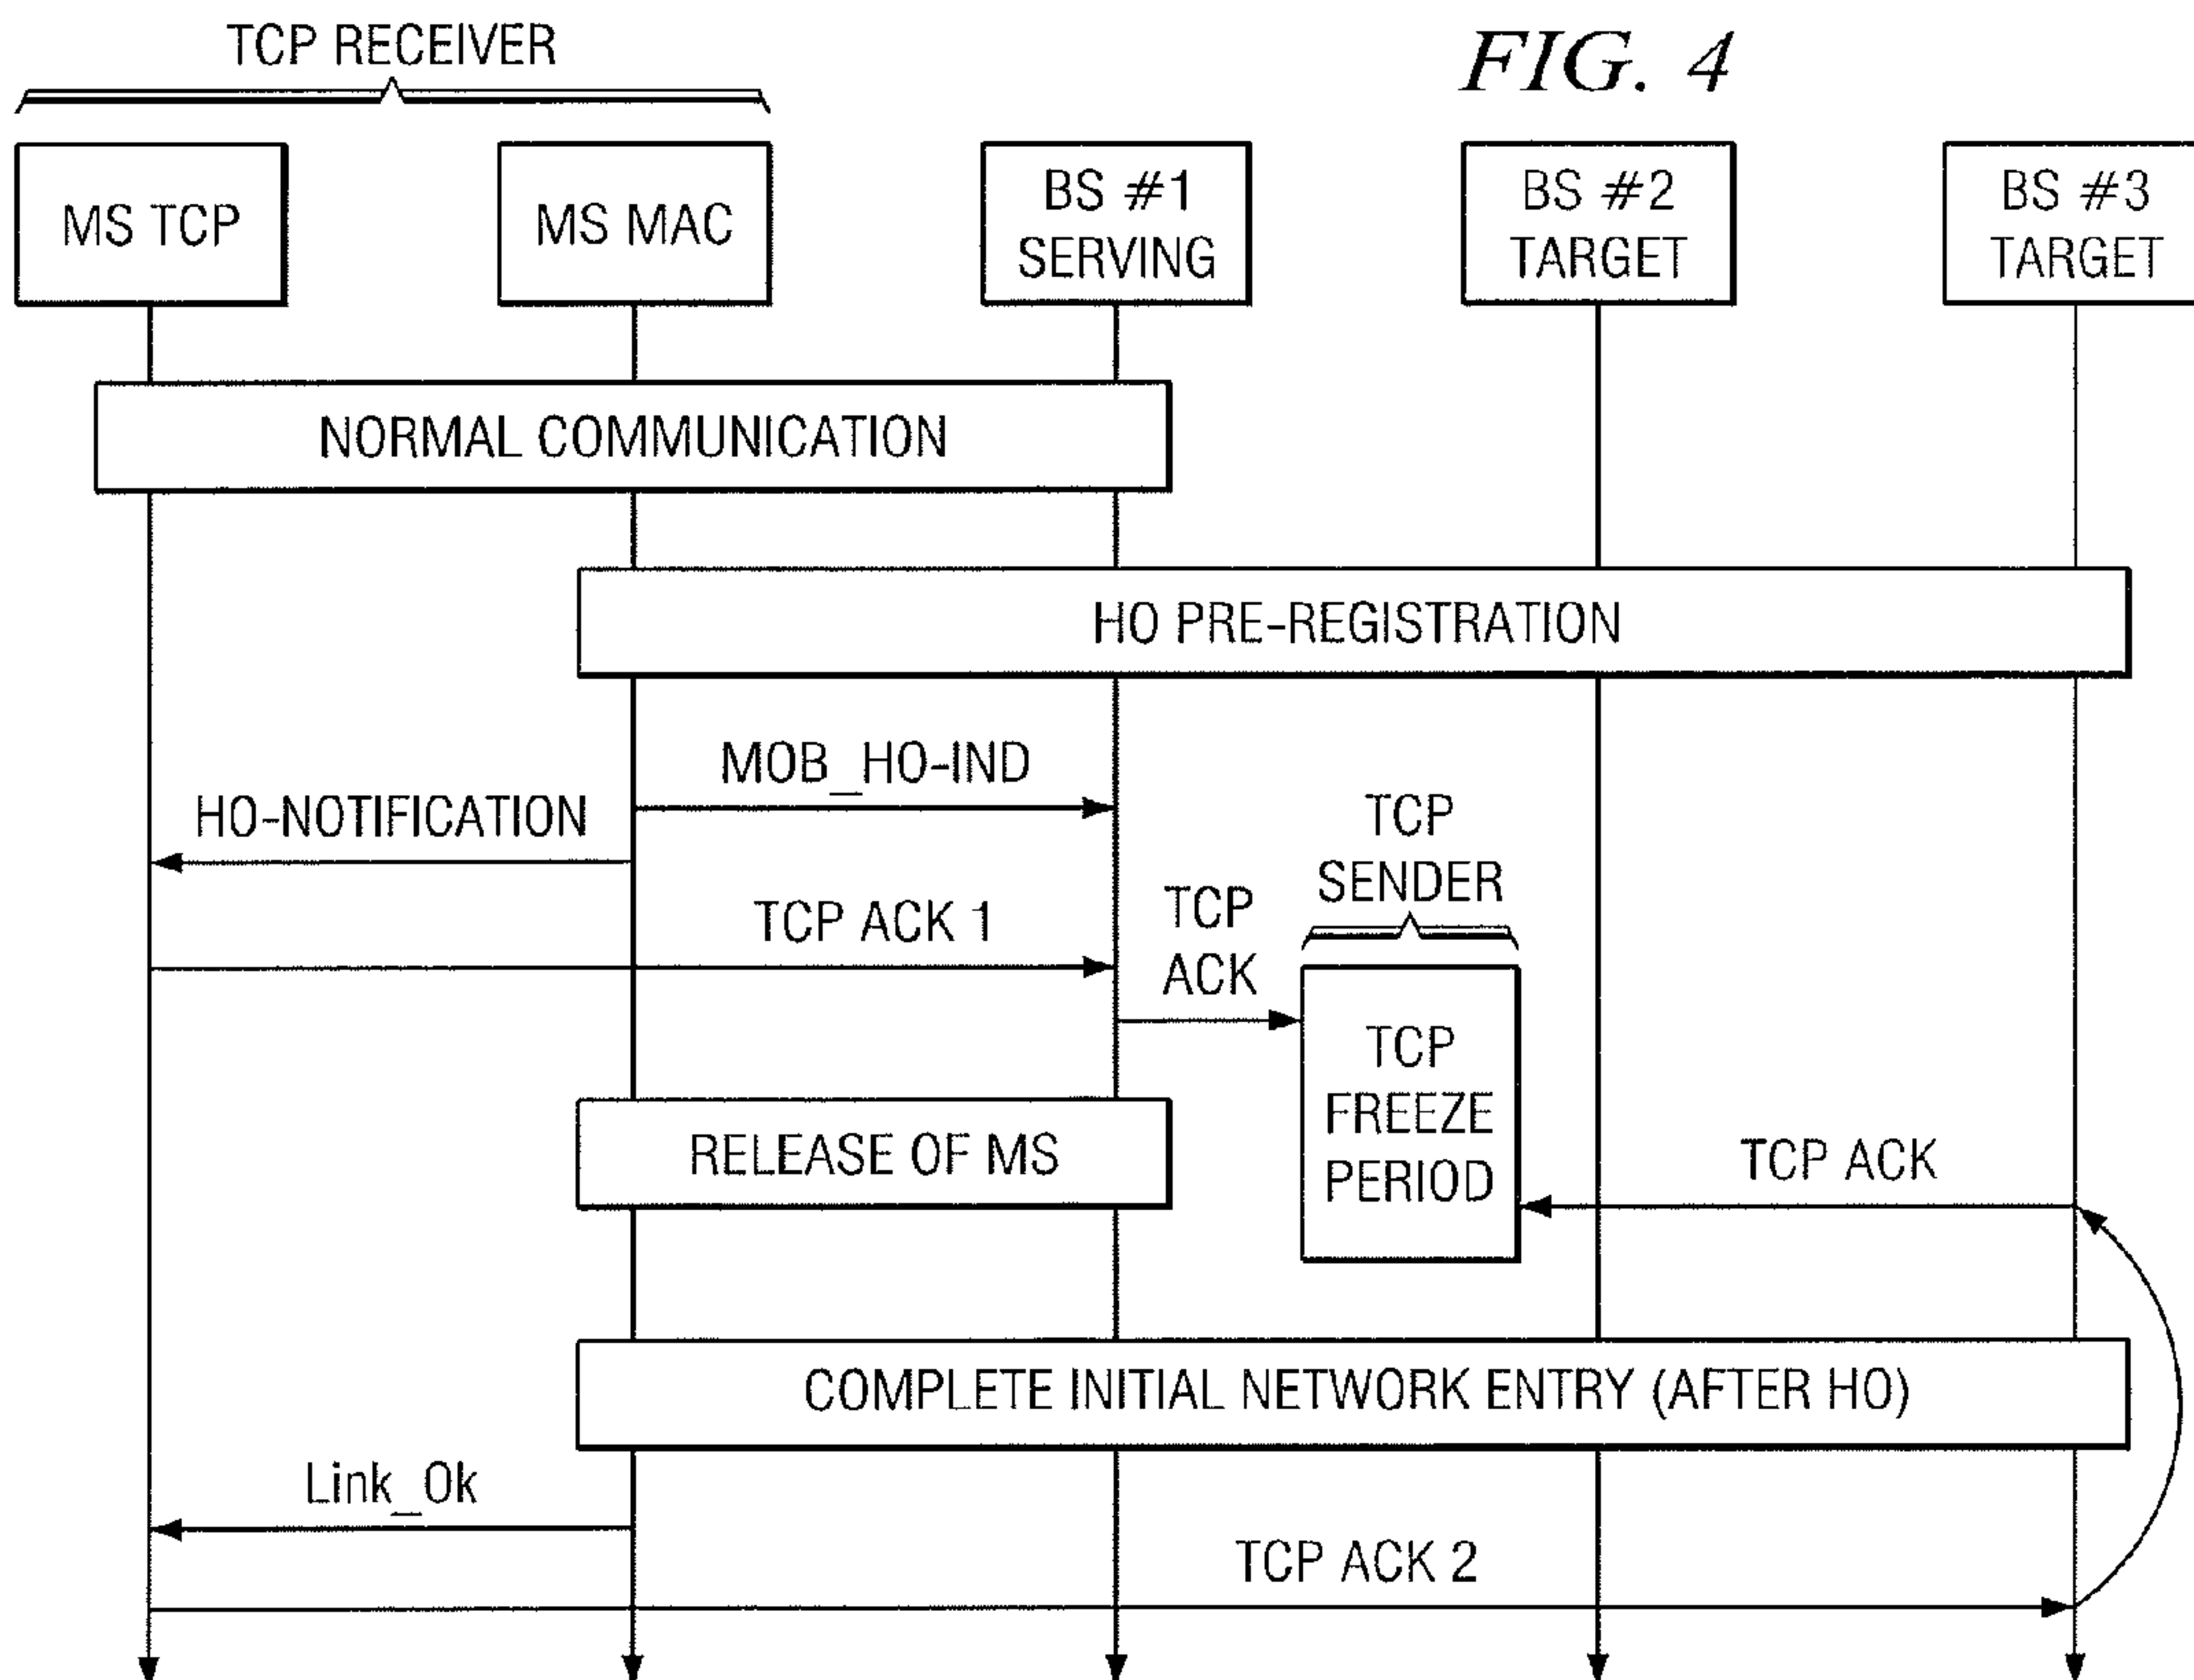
TCP RECEIVER

FIG. 4

MS TCP

MS MAC

BS #1 SERVING

BS #2 TARGET

BS #3 TARGET

NORMAL COMMUNICATION

HO PRE-REGISTRATION

MOB_HO-IND

HO-NOTIFICATION

TCP SENDER

TCP ACK 1

TCP ACK

TCP FREEZE PERIOD

RELEASE OF MS

TCP ACK

COMPLETE INITIAL NETWORK ENTRY (AFTER HO)

Link_Ok

TCP ACK 2